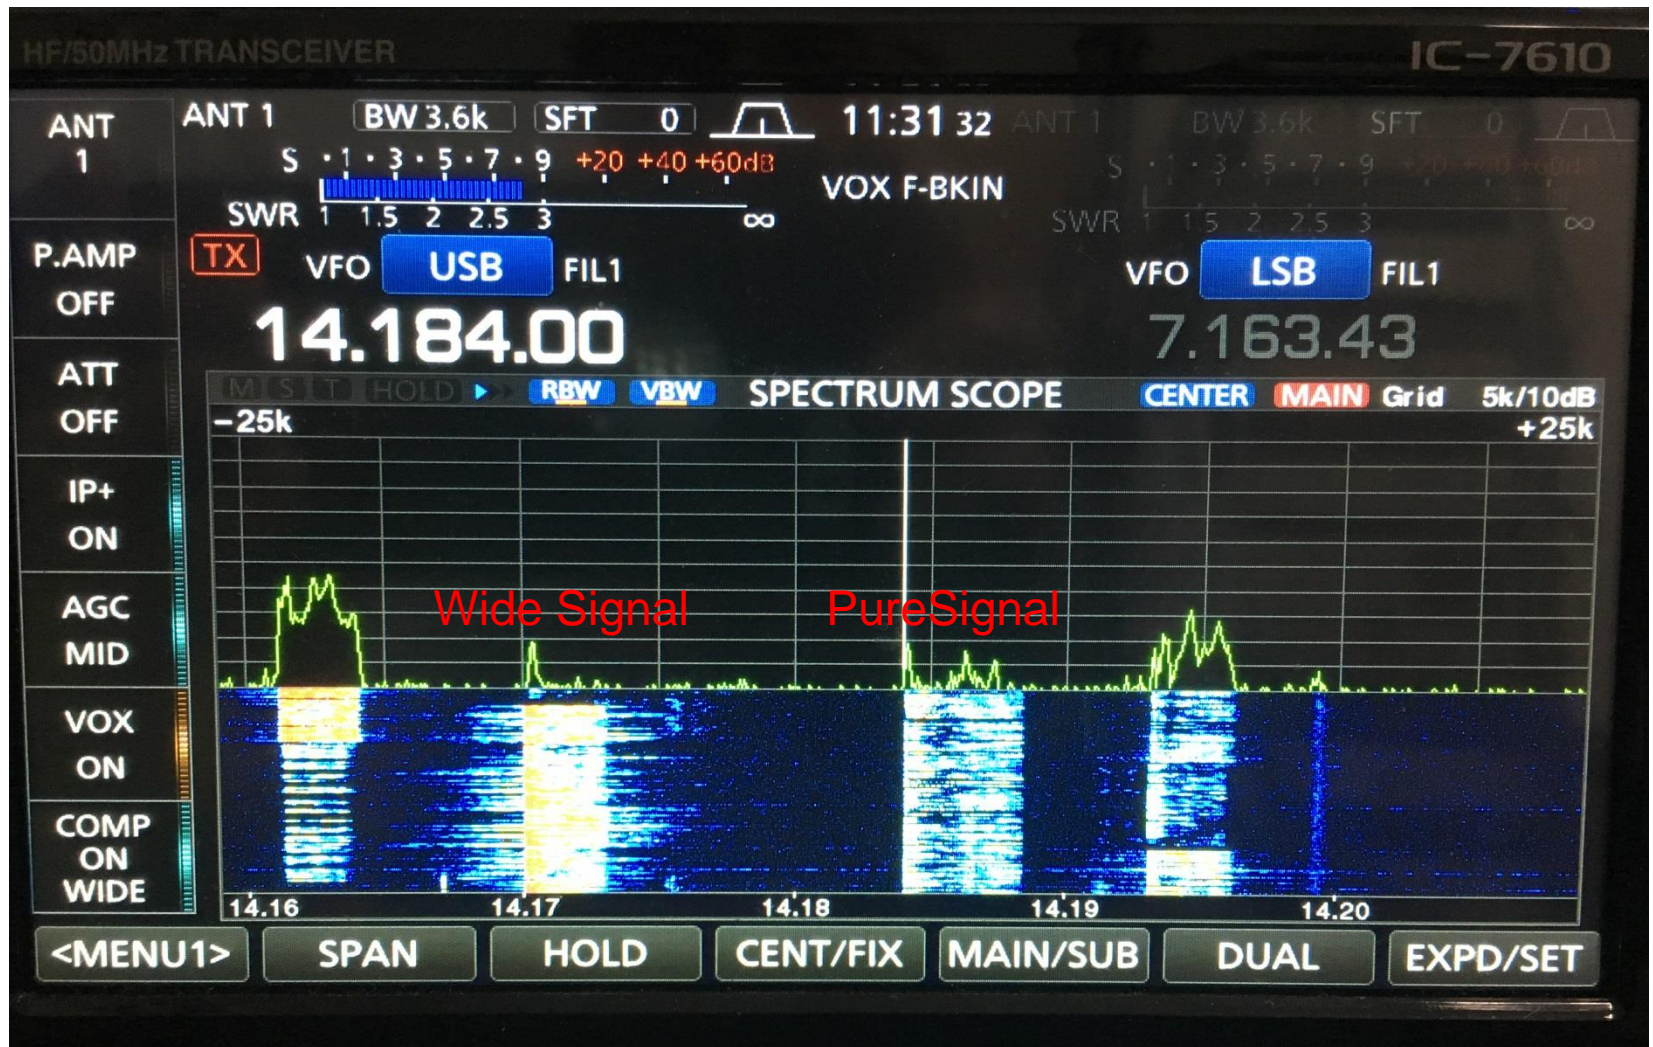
HF/50MHz TRANSCEIVER

IC-7610

ANT 1

ANT 1 BW 3.6k SFT 0

11:31 32

ANT 1 BW 3.6k SFT 0

S ·1·3·5·7·9 +20 +40 +60dB

SWR 1 1.5 2 2.5 3 ∞

VOX F-BKIN

S ·1·3·5·7·9 +20 +40 +60dB

SWR 1 1.5 2 2.5 3 ∞

P.AMP OFF

TX

VFO USB FIL1

VFO LSB FIL1

14.184.00

7.163.43

ATT OFF

M S T HOLD RBW VBW SPECTRUM SCOPE CENTER MAIN Grid 5k/10dB

−25k

+25k

IP+ ON

AGC MID

Wide Signal

PureSignal

VOX ON

COMP ON WIDE

14.16 14.17 14.18 14.19 14.20

<MENU1> SPAN HOLD CENT/FIX MAIN/SUB DUAL EXPD/SET